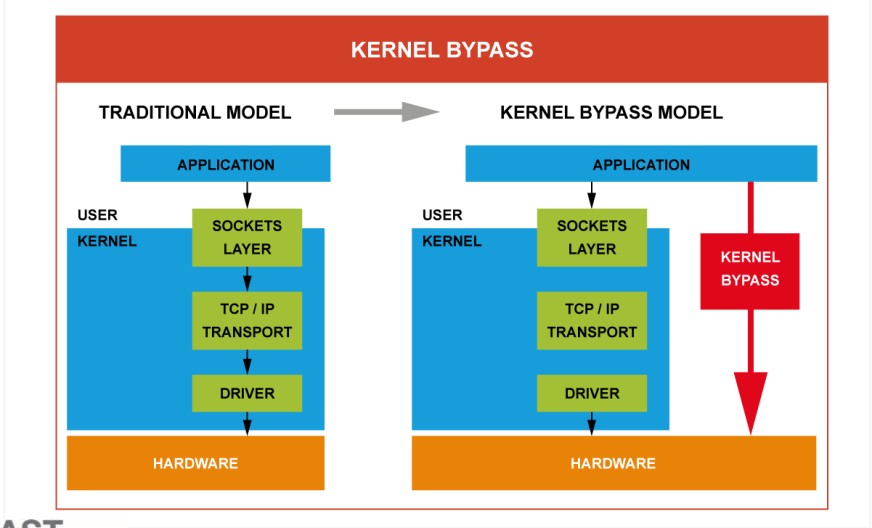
KERNEL BYPASS

TRADITIONAL MODEL

KERNEL BYPASS MODEL

APPLICATION

USER

KERNEL

SOCKETS LAYER

TCP / IP TRANSPORT

DRIVER

HARDWARE

APPLICATION

USER

KERNEL

SOCKETS LAYER

TCP / IP TRANSPORT

DRIVER

KERNEL BYPASS

HARDWARE

AST